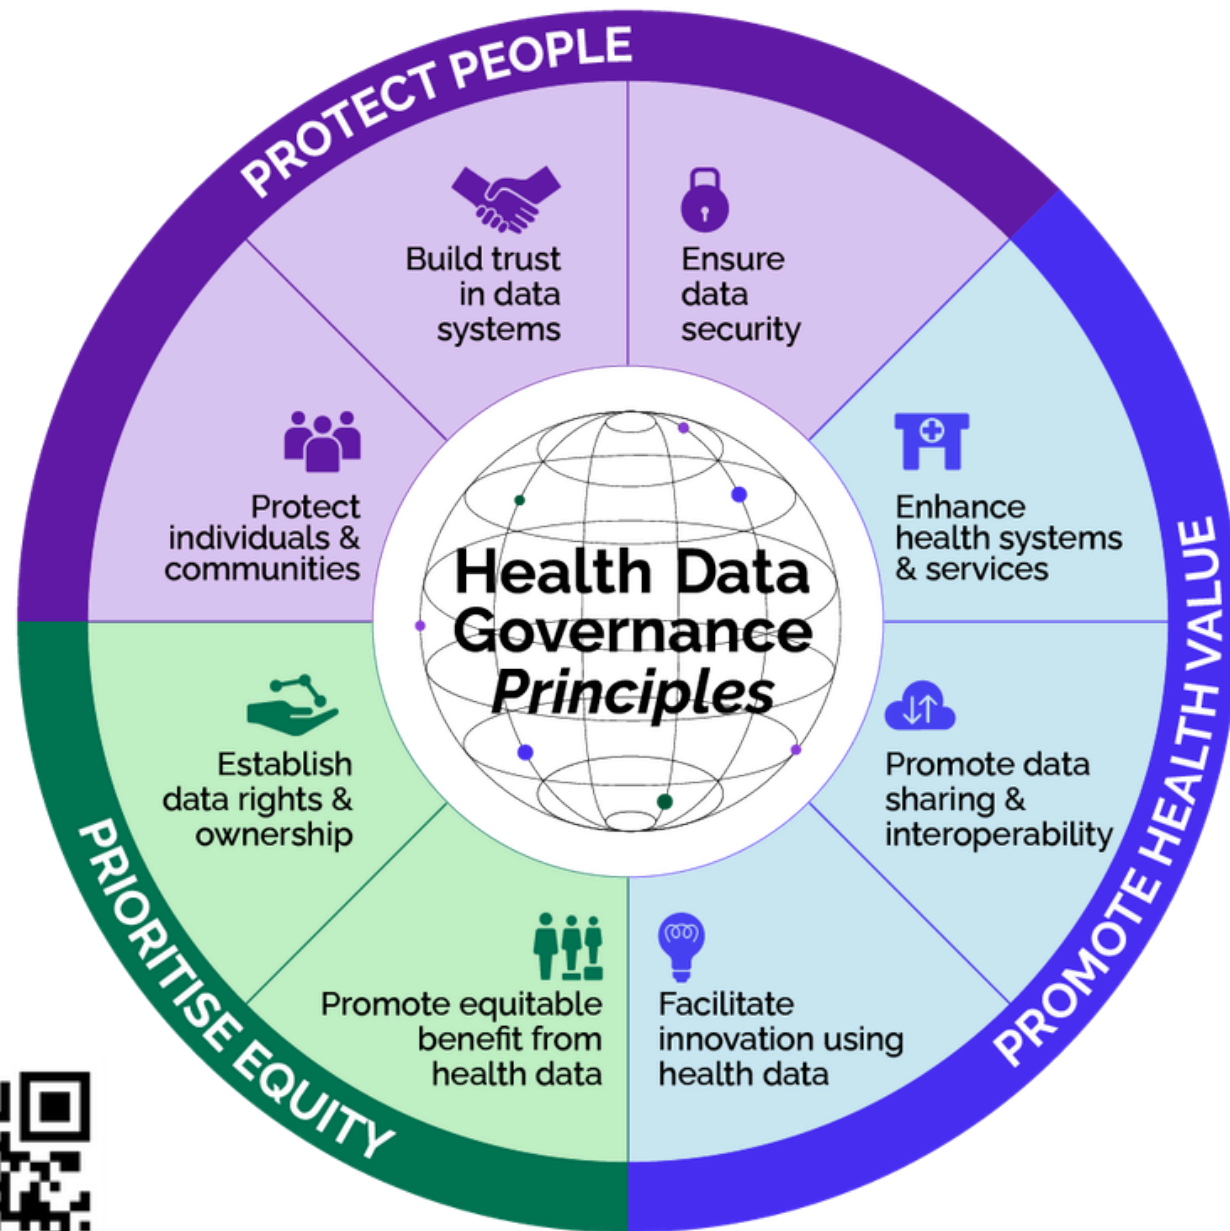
PROTECT PEOPLE

Build trust in data systems

Ensure data security

Protect individuals & communities

Health Data Governance Principles

Enhance health systems & services

PROMOTE HEALTH VALUE

Promote data sharing & interoperability

Establish data rights & ownership

PRIORITISE EQUITY

Promote equitable benefit from health data

Facilitate innovation using health data